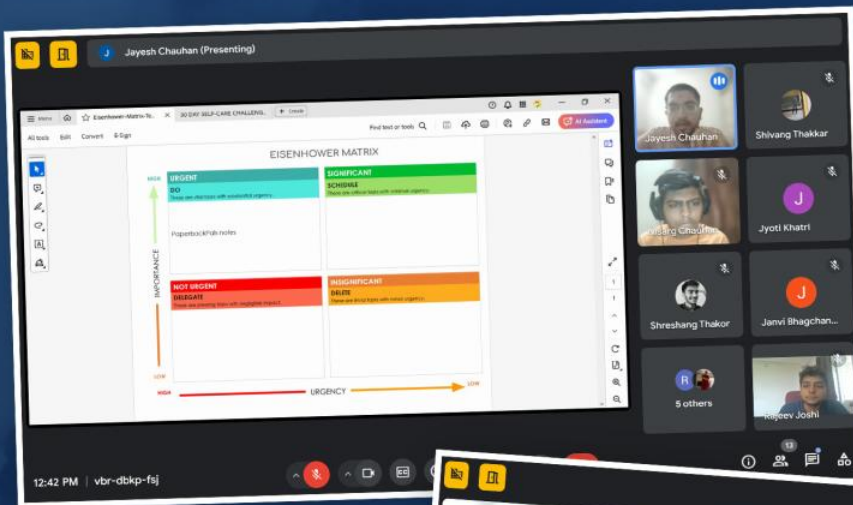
J Jayesh Chauhan (Presenting)

Menu Eisenhower-Matrix-Te... 30 DAY SELF-CARE CHALLENG... + Create

All tools Edit Convert E-Sign Find text or tools AI Assistant

EISENHOWER MATRIX

HIGH

IMPORTANCE

LOW

URGENT
DO
These are vital tasks with substantial urgency

PaperbackPals notes

SIGNIFICANT
SCHEDULE
These are critical tasks with minimal urgency

NOT URGENT
DELEGATE
These are pressing tasks with negligible impact

INSIGNIFICANT
DELETE
These are trivial tasks with minor urgency

HIGH URGENCY LOW

1

Jayesh Chauhan
Shivang Thakkar
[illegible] Chauhan
J Jyoti Khatri
Shreshang Thakor
J Janvi Bhagchan...
R 5 others
Rajeev Joshi

12:42 PM | vbr-dbkp-fsj

13